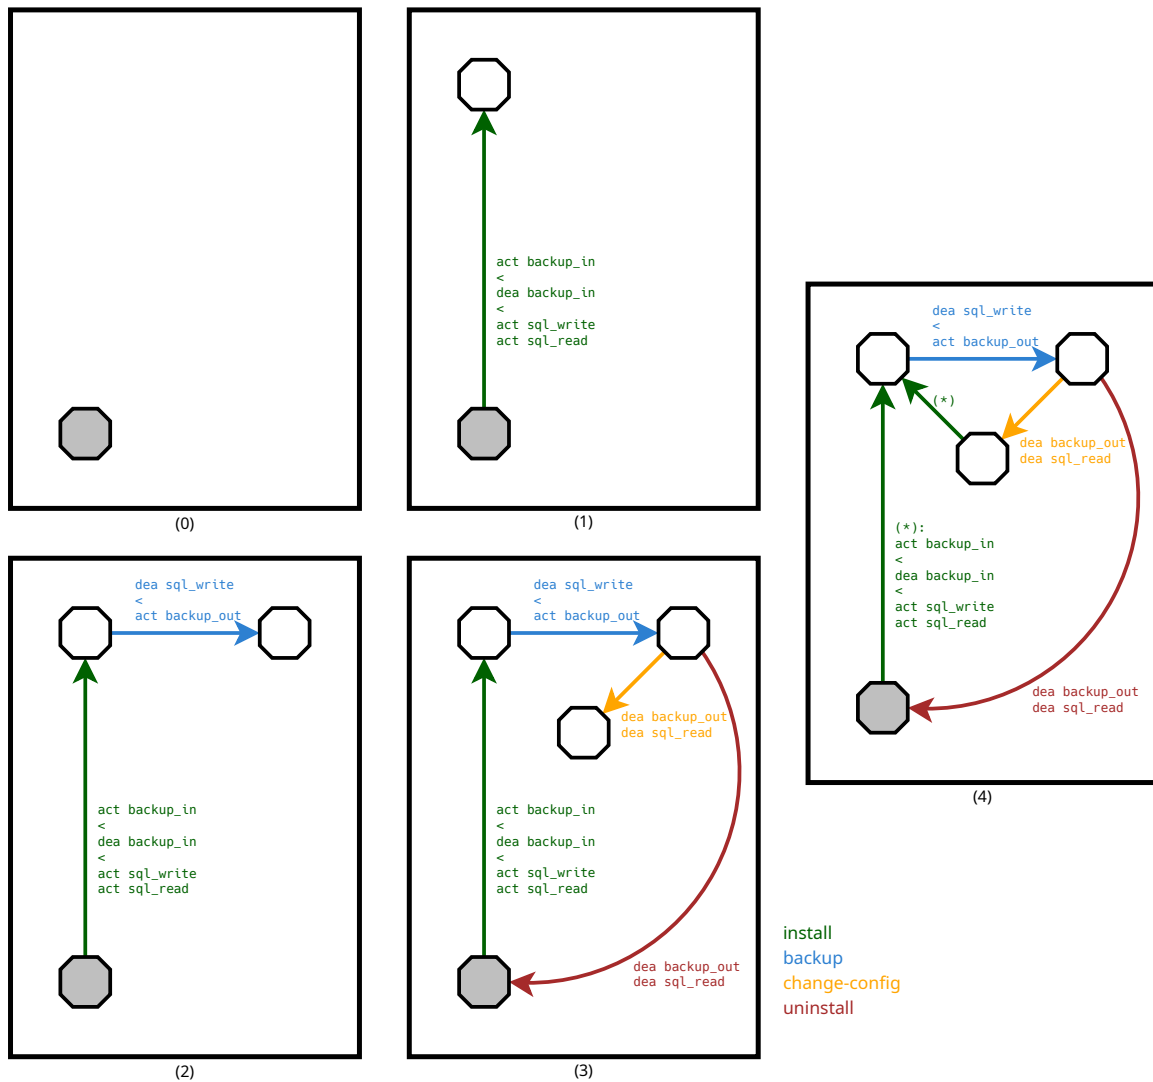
(0)

act backup_in
<
dea backup_in
<
act sql_write
act sql_read

(1)

dea sql_write
<
act backup_out

(*)

dea backup_out
dea sql_read

(*):
act backup_in
<
dea backup_in
<
act sql_write
act sql_read

dea backup_out
dea sql_read

(4)

dea sql_write
<
act backup_out

act backup_in
<
dea backup_in
<
act sql_write
act sql_read

(2)

dea sql_write
<
act backup_out

dea backup_out
dea sql_read

act backup_in
<
dea backup_in
<
act sql_write
act sql_read

dea backup_out
dea sql_read

(3)

install
backup
change-config
uninstall